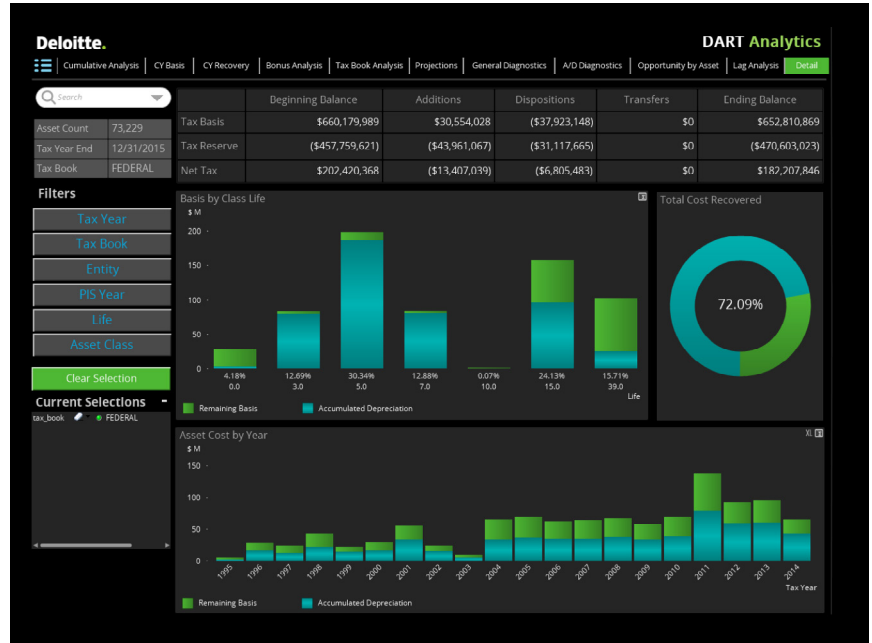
Deloitte.

DART Analytics

Cumulative Analysis | CY Basis | CY Recovery | Bonus Analysis | Tax Book Analysis | Projections | General Diagnostics | A/D Diagnostics | Opportunity by Asset | Lag Analysis | Detail

Search

| Asset Count | 73,229 |
|---|---|
| Tax Year End | 12/31/2015 |
| Tax Book | FEDERAL |

Filters

Tax Year
Tax Book
Entity
PIS Year
Life
Asset Class

Clear Selection

Current Selections
tax_book FEDERAL

| | Beginning Balance | Additions | Dispositions | Transfers | Ending Balance |
|---|---|---|---|---|---|
| Tax Basis | $660,179,989 | $30,554,028 | ($37,923,148) | $0 | $652,810,869 |
| Tax Reserve | ($457,759,621) | ($43,961,067) | ($31,117,665) | $0 | ($470,603,023) |
| Net Tax | $202,420,368 | ($13,407,039) | ($6,805,483) | $0 | $182,207,846 |

Basis by Class Life
$ M
200
150
100
50
0
4.18% 0.0
12.69% 3.0
30.34% 5.0
12.88% 7.0
0.07% 10.0
24.13% 15.0
15.71% 39.0
Life
Remaining Basis
Accumulated Depreciation

Total Cost Recovered
72.09%

Asset Cost by Year
XL
$ M
150
100
50
0
1995 1996 1997 1998 1999 2000 2001 2002 2003 2004 2005 2006 2007 2008 2009 2010 2011 2012 2013 2014
Tax Year
Remaining Basis
Accumulated Depreciation